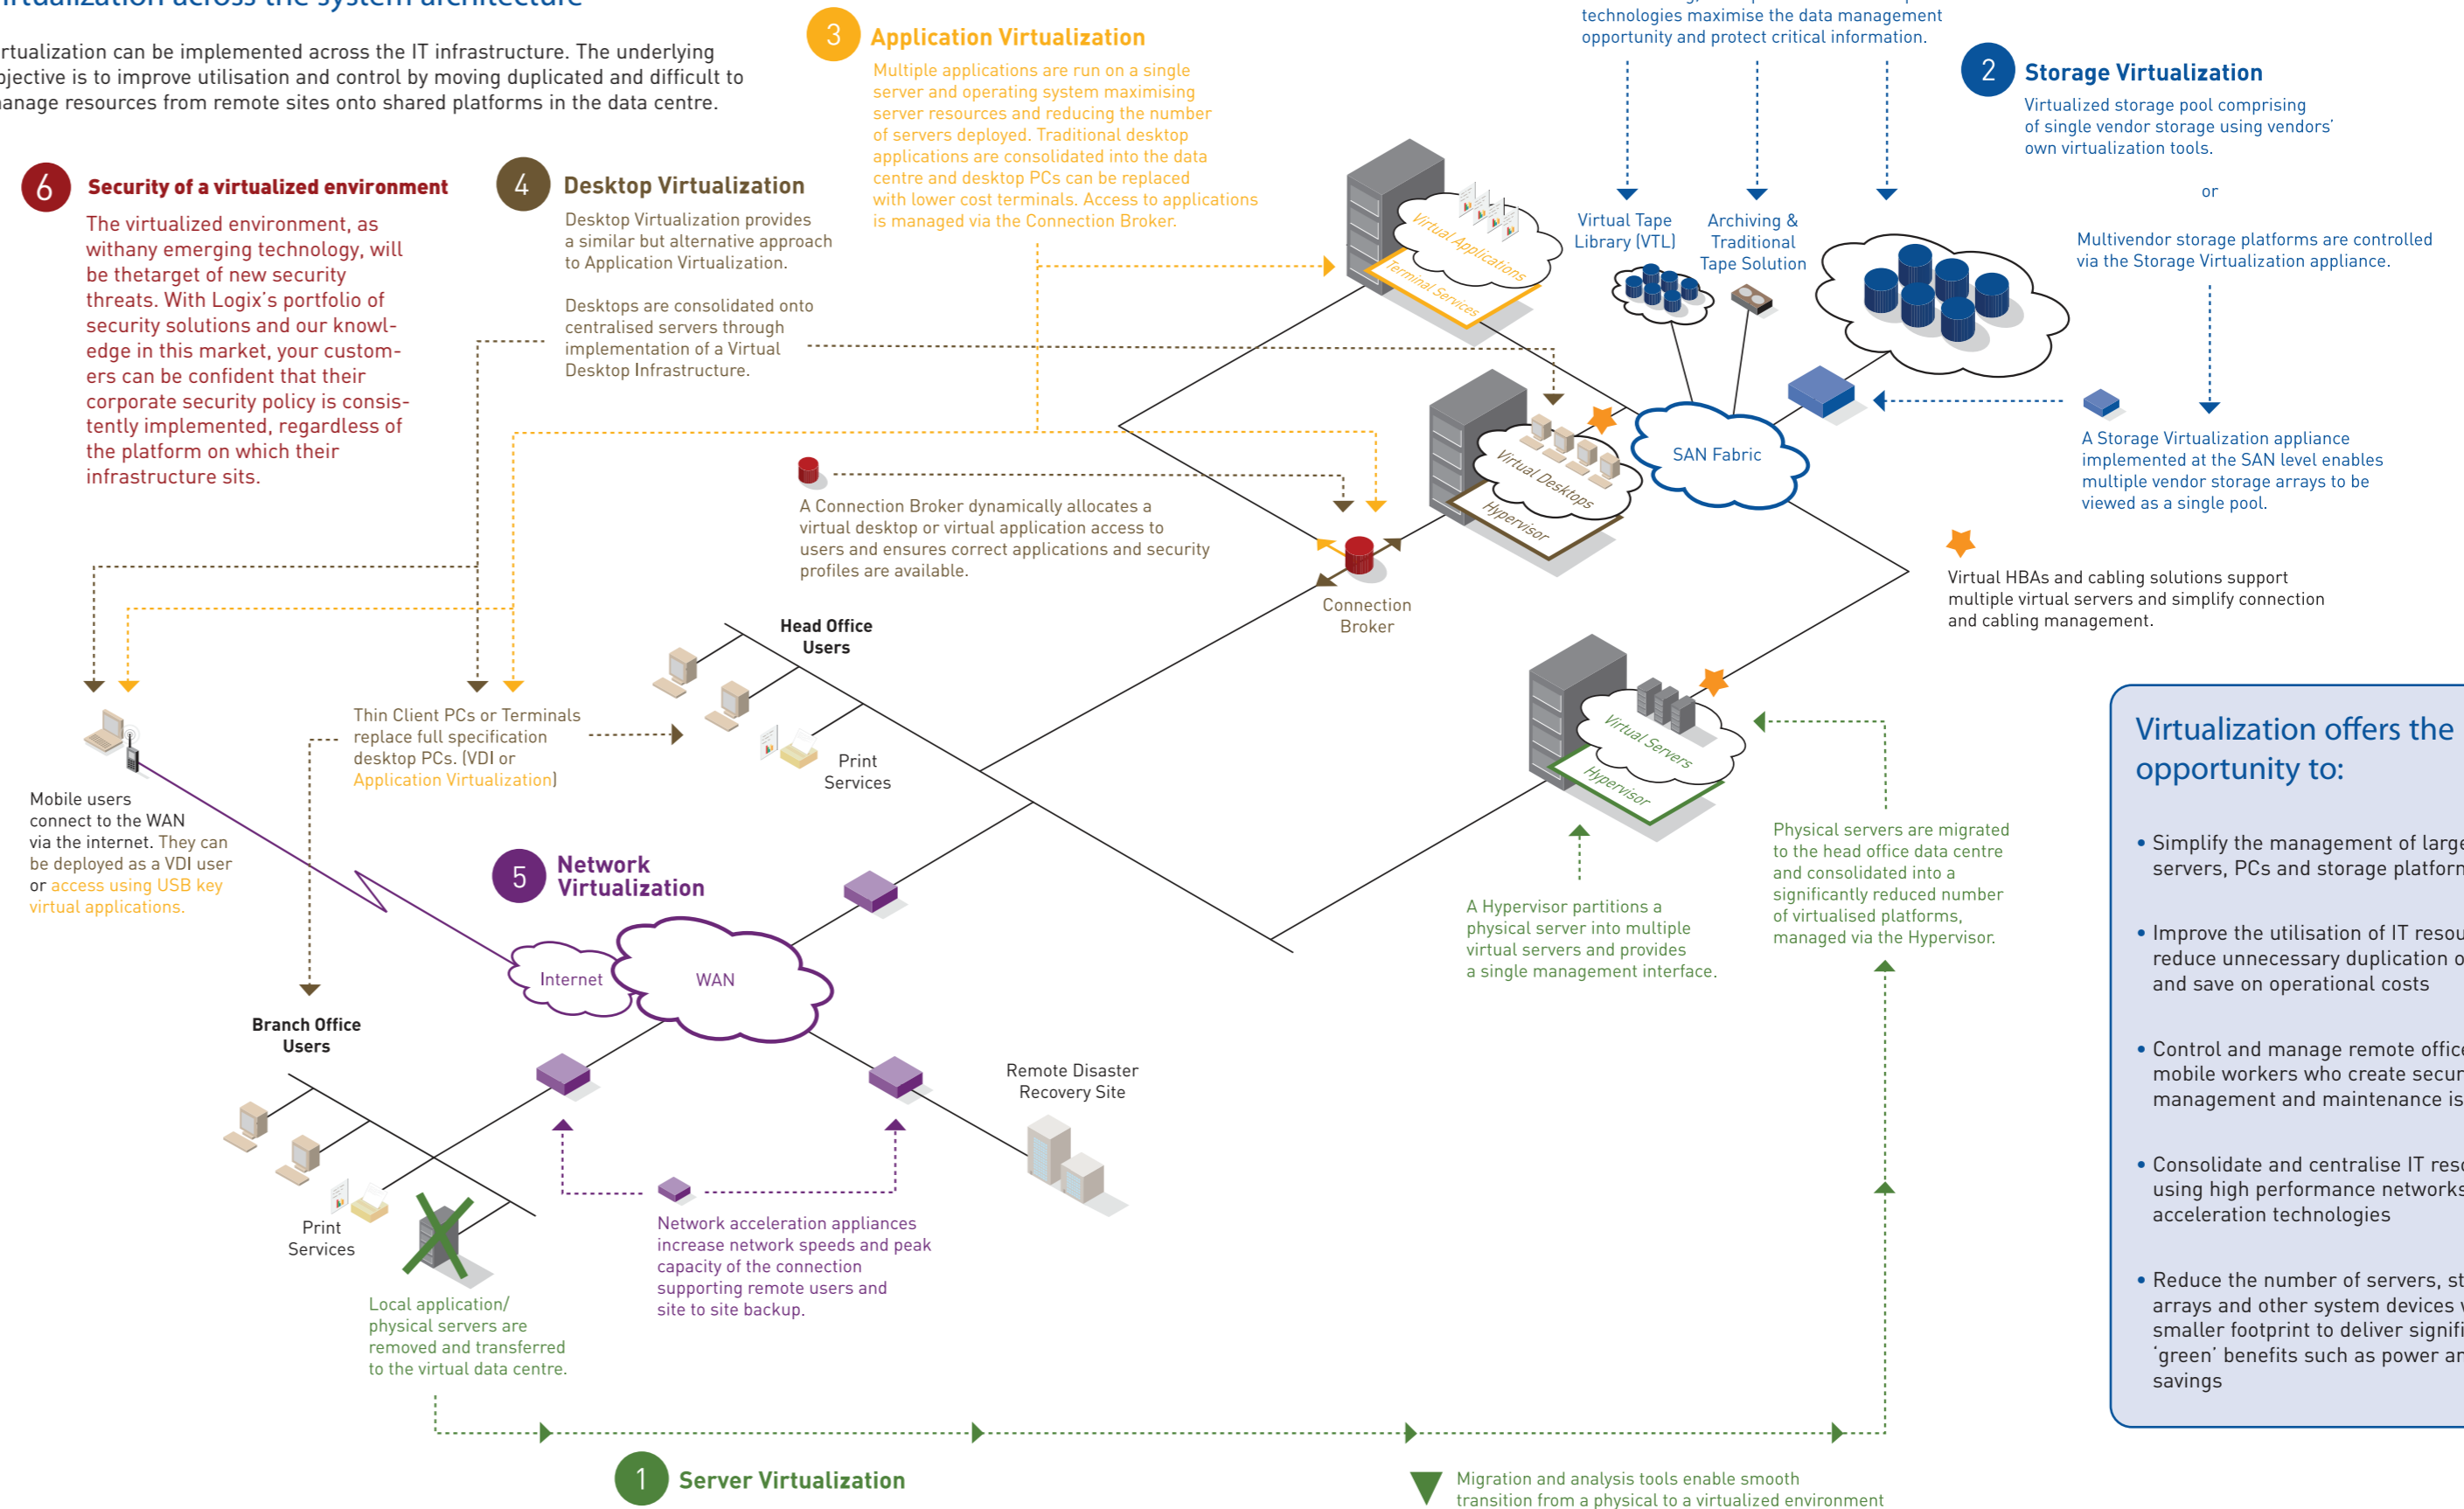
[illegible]rtualization across the system architecture

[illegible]rtualization can be implemented across the IT infrastructure. The underlying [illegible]jective is to improve utilisation and control by moving duplicated and difficult to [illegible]anage resources from remote sites onto shared platforms in the data centre.

6 Security of a virtualized environment

The virtualized environment, as withany emerging technology, will be thetarget of new security threats. With Logix's portfolio of security solutions and our knowledge in this market, your customers can be confident that their corporate security policy is consistently implemented, regardless of the platform on which their infrastructure sits.

4 Desktop Virtualization

Desktop Virtualization provides a similar but alternative approach to Application Virtualization.

Desktops are consolidated onto centralised servers through implementation of a Virtual Desktop Infrastructure.

3 Application Virtualization

Multiple applications are run on a single server and operating system maximising server resources and reducing the number of servers deployed. Traditional desktop applications are consolidated into the data centre and desktop PCs can be replaced with lower cost terminals. Access to applications is managed via the Connection Broker.

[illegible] technologies maximise the data management opportunity and protect critical information.

2 Storage Virtualization

Virtualized storage pool comprising of single vendor storage using vendors' own virtualization tools.

or

Multivendor storage platforms are controlled via the Storage Virtualization appliance.

Virtual Tape Library (VTL)

Archiving & Traditional Tape Solution

Virtual Applications

Terminal Services

Virtual Desktops

Hypervisor

SAN Fabric

A Storage Virtualization appliance implemented at the SAN level enables multiple vendor storage arrays to be viewed as a single pool.

Virtual HBAs and cabling solutions support multiple virtual servers and simplify connection and cabling management.

A Connection Broker dynamically allocates a virtual desktop or virtual application access to users and ensures correct applications and security profiles are available.

Connection Broker

Head Office Users

Print Services

Virtual Servers

Hypervisor

Thin Client PCs or Terminals replace full specification desktop PCs. (VDI or Application Virtualization)

Mobile users connect to the WAN via the internet. They can be deployed as a VDI user or access using USB key virtual applications.

5 Network Virtualization

Internet

WAN

A Hypervisor partitions a physical server into multiple virtual servers and provides a single management interface.

Physical servers are migrated to the head office data centre and consolidated into a significantly reduced number of virtualised platforms, managed via the Hypervisor.

Virtualization offers the opportunity to:

• Simplify the management of larg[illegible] servers, PCs and storage platfor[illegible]

• Improve the utilisation of IT resou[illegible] reduce unnecessary duplication o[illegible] and save on operational costs

• Control and manage remote offic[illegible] mobile workers who create secur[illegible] management and maintenance is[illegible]

• Consolidate and centralise IT res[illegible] using high performance network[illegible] acceleration technologies

• Reduce the number of servers, st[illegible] arrays and other system devices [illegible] smaller footprint to deliver signifi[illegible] 'green' benefits such as power ar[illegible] savings

Branch Office Users

Remote Disaster Recovery Site

Print Services

Local application/ physical servers are removed and transferred to the virtual data centre.

Network acceleration appliances increase network speeds and peak capacity of the connection supporting remote users and site to site backup.

1 Server Virtualization

Migration and analysis tools enable smooth transition from a physical to a virtualized environment